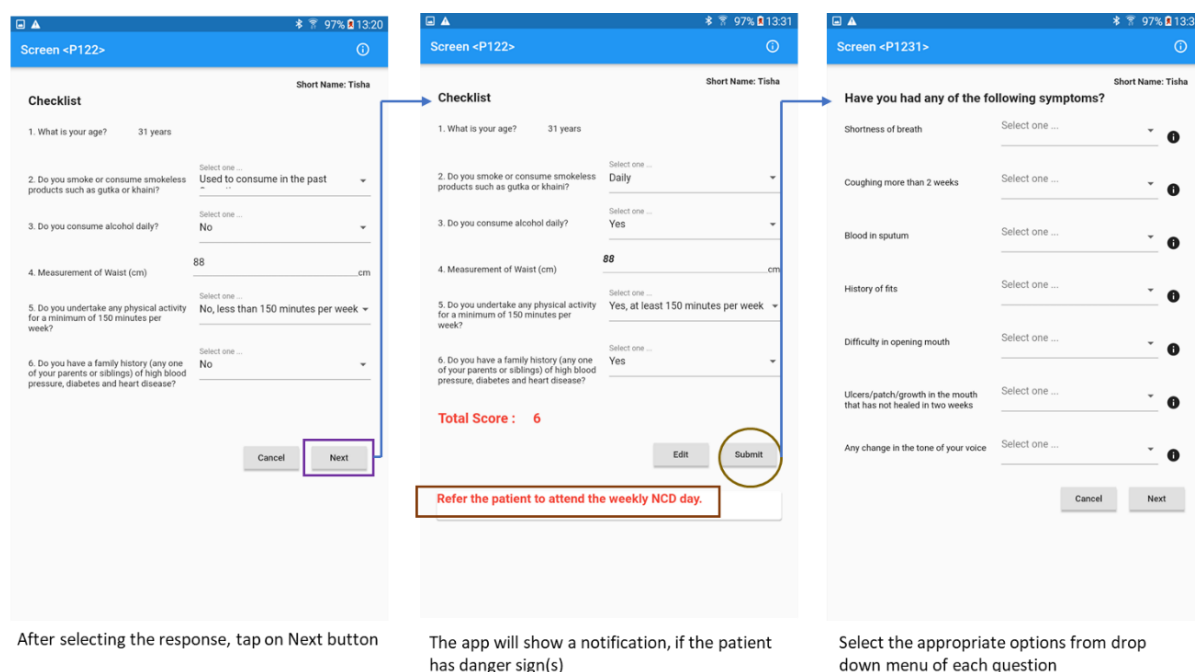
97% 13:20

Screen <P122>

Short Name: Tisha

Checklist

1. What is your age? 31 years

2. Do you smoke or consume smokeless products such as gutka or khaini? Select one ... Used to consume in the past

3. Do you consume alcohol daily? Select one ... No

4. Measurement of Waist (cm) 88 cm

5. Do you undertake any physical activity for a minimum of 150 minutes per week? Select one ... No, less than 150 minutes per week

6. Do you have a family history (any one of your parents or siblings) of high blood pressure, diabetes and heart disease? Select one ... No

Cancel Next

After selecting the response, tap on Next button

97% 13:31

Screen <P122>

Short Name: Tisha

Checklist

1. What is your age? 31 years

2. Do you smoke or consume smokeless products such as gutka or khaini? Select one ... Daily

3. Do you consume alcohol daily? Select one ... Yes

4. Measurement of Waist (cm) 88 cm

5. Do you undertake any physical activity for a minimum of 150 minutes per week? Select one ... Yes, at least 150 minutes per week

6. Do you have a family history (any one of your parents or siblings) of high blood pressure, diabetes and heart disease? Select one ... Yes

Total Score : 6

Edit Submit

Refer the patient to attend the weekly NCD day.

The app will show a notification, if the patient has danger sign(s)

97% 13:3

Screen <P1231>

Short Name: Tisha

Have you had any of the following symptoms?

Shortness of breath Select one ...

Coughing more than 2 weeks Select one ...

Blood in sputum Select one ...

History of fits Select one ...

Difficulty in opening mouth Select one ...

Ulcers/patch/growth in the mouth that has not healed in two weeks Select one ...

Any change in the tone of your voice Select one ...

Cancel Next

Select the appropriate options from drop down menu of each question